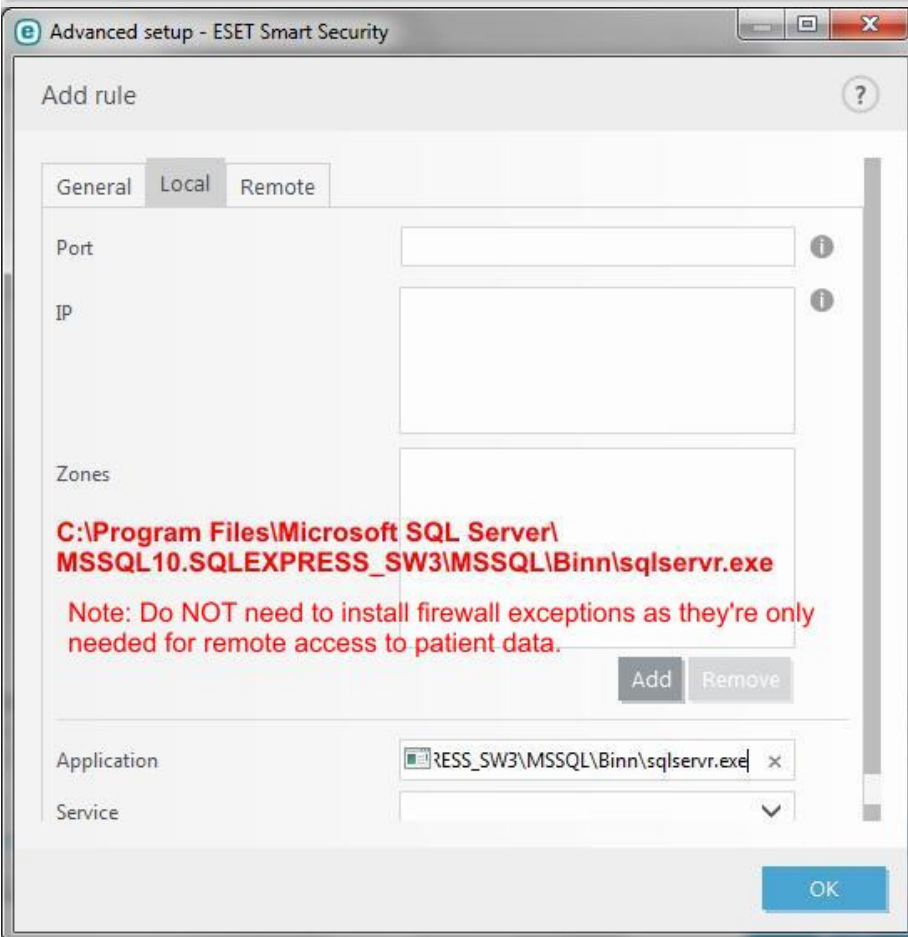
Advanced setup - ESET Smart Security

Add rule

?

General Local Remote

Port

IP

Zones

C:\Program Files\Microsoft SQL Server\ MSSQL10.SQLEXPRESS_SW3\MSSQL\Binn\sqlservr.exe

Note: Do NOT need to install firewall exceptions as they're only needed for remote access to patient data.

Add Remove

Application RESS_SW3\MSSQL\Binn\sqlservr.exe ×

Service

OK